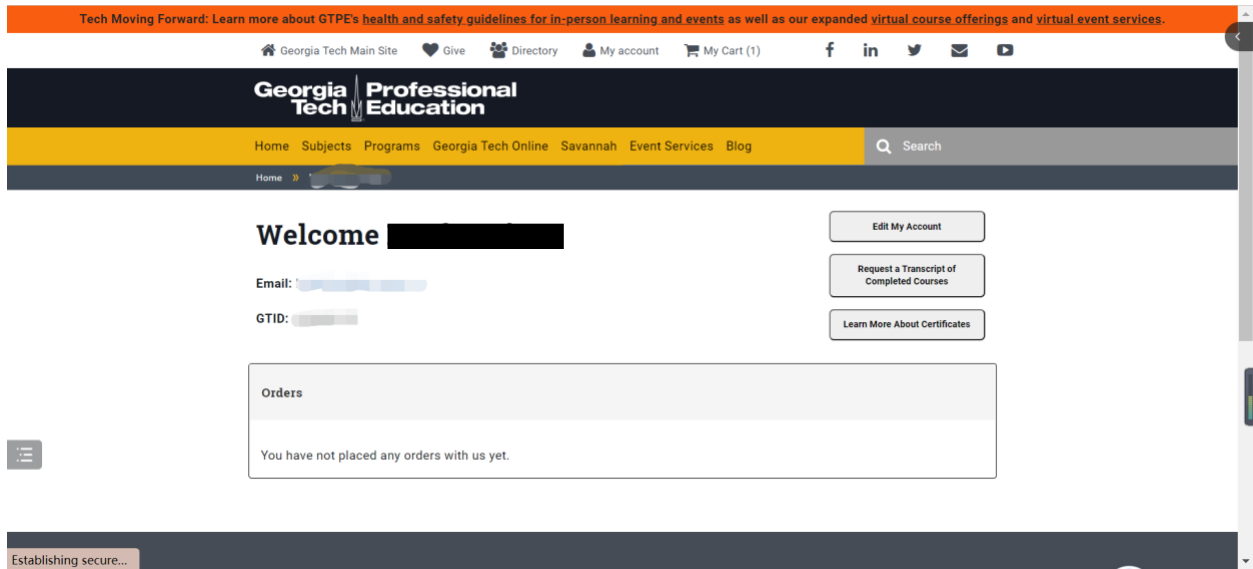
Tech Moving Forward: Learn more about GTPE's health and safety guidelines for in-person learning and events as well as our expanded virtual course offerings and virtual event services.

Georgia Tech Main Site Give Directory My account My Cart (1)

Georgia Tech Professional Education

Home Subjects Programs Georgia Tech Online Savannah Event Services Blog

Search

Home » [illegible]

Welcome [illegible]

Email: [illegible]

GTID: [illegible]

Edit My Account

Request a Transcript of Completed Courses

Learn More About Certificates

Orders

You have not placed any orders with us yet.

Establishing secure...